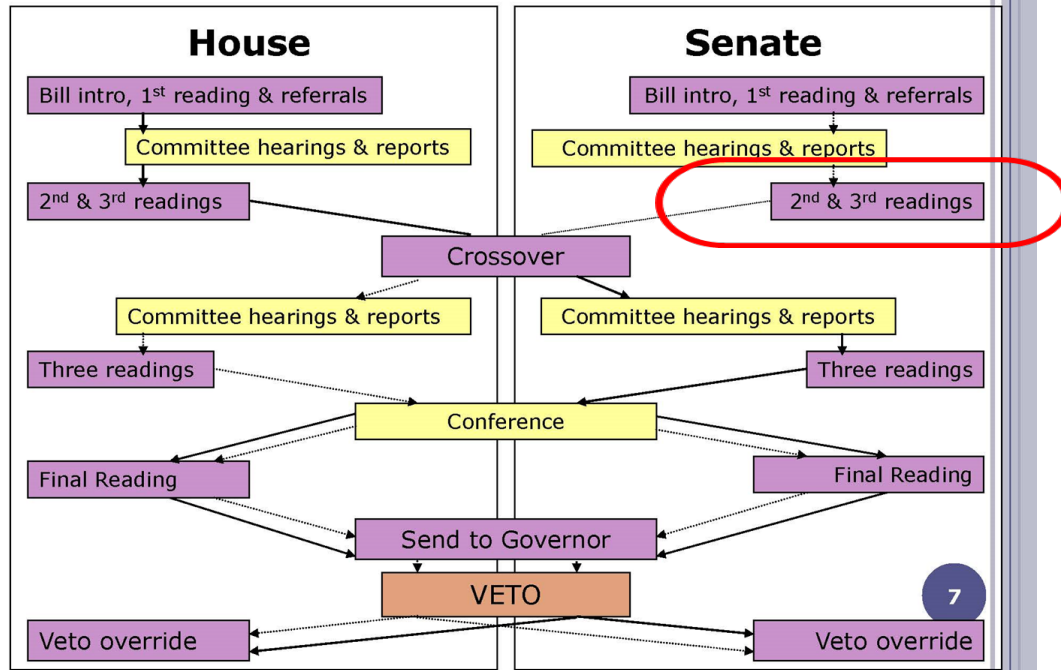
House

Bill intro, 1$^{st}$ reading & referrals

Committee hearings & reports

2$^{nd}$ & 3$^{rd}$ readings

Senate

Bill intro, 1$^{st}$ reading & referrals

Committee hearings & reports

2$^{nd}$ & 3$^{rd}$ readings

Crossover

Committee hearings & reports

Committee hearings & reports

Three readings

Three readings

Conference

Final Reading

Final Reading

Send to Governor

VETO

Veto override

Veto override

7